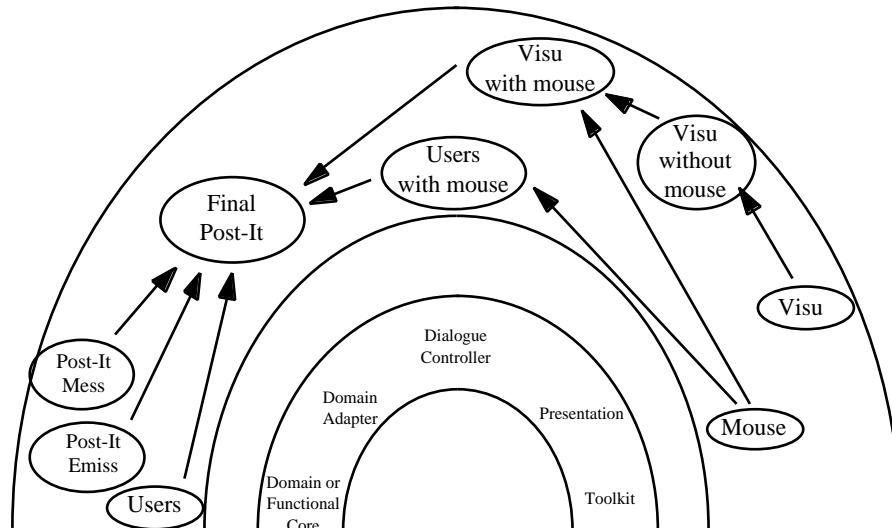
Visu with mouse

Users with mouse

Visu without mouse

Final Post-It

Visu

Dialogue Controller

Domain Adapter

Presentation

Mouse

Post-It Mess

Post-It Emiss

Domain or Functional Core

Toolkit

Users